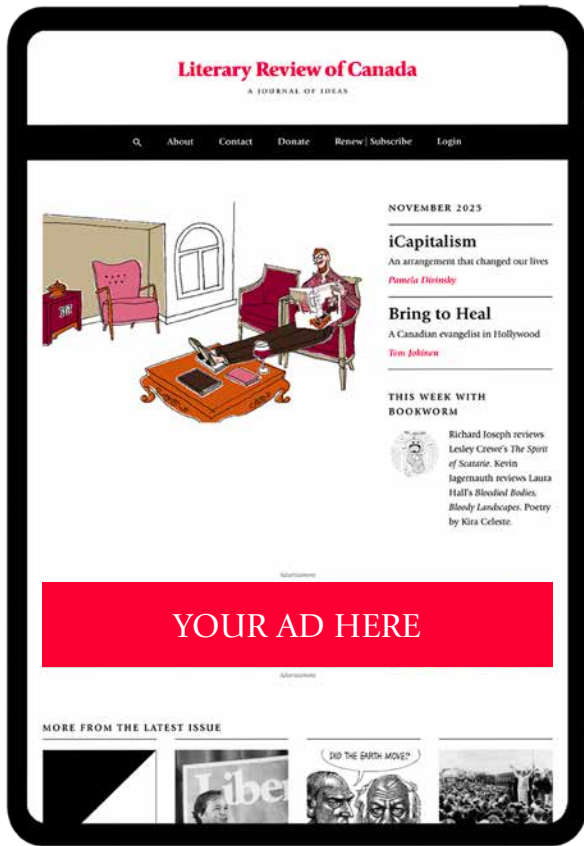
Literary Review of Canada
A JOURNAL OF IDEAS

About Contact Donate Renew | Subscribe Login

NOVEMBER 2025

iCapitalism
An arrangement that changed our lives
Pamela Divinsky

Bring to Heal
A Canadian evangelist in Hollywood
Tom Jokinen

THIS WEEK WITH BOOKWORM

Richard Joseph reviews Lesley Crewe's *The Spirit of Scatarie*. Kevin Jagernauth reviews Laura Hall's *Bloodied Bodies, Bloody Landscapes*. Poetry by Kira Celeste.

Advertisement

YOUR AD HERE

Advertisement

MORE FROM THE LATEST ISSUE

Liber

DID THE EARTH MOVE?